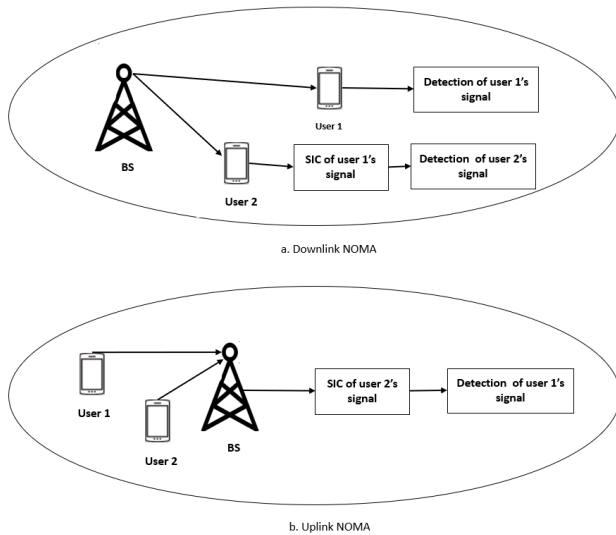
BS

User 1

Detection of user 1's signal

User 2

SIC of user 1's signal

Detection of user 2's signal

a. Downlink NOMA

User 1

User 2

BS

SIC of user 2's signal

Detection of user 1's signal

b. Uplink NOMA